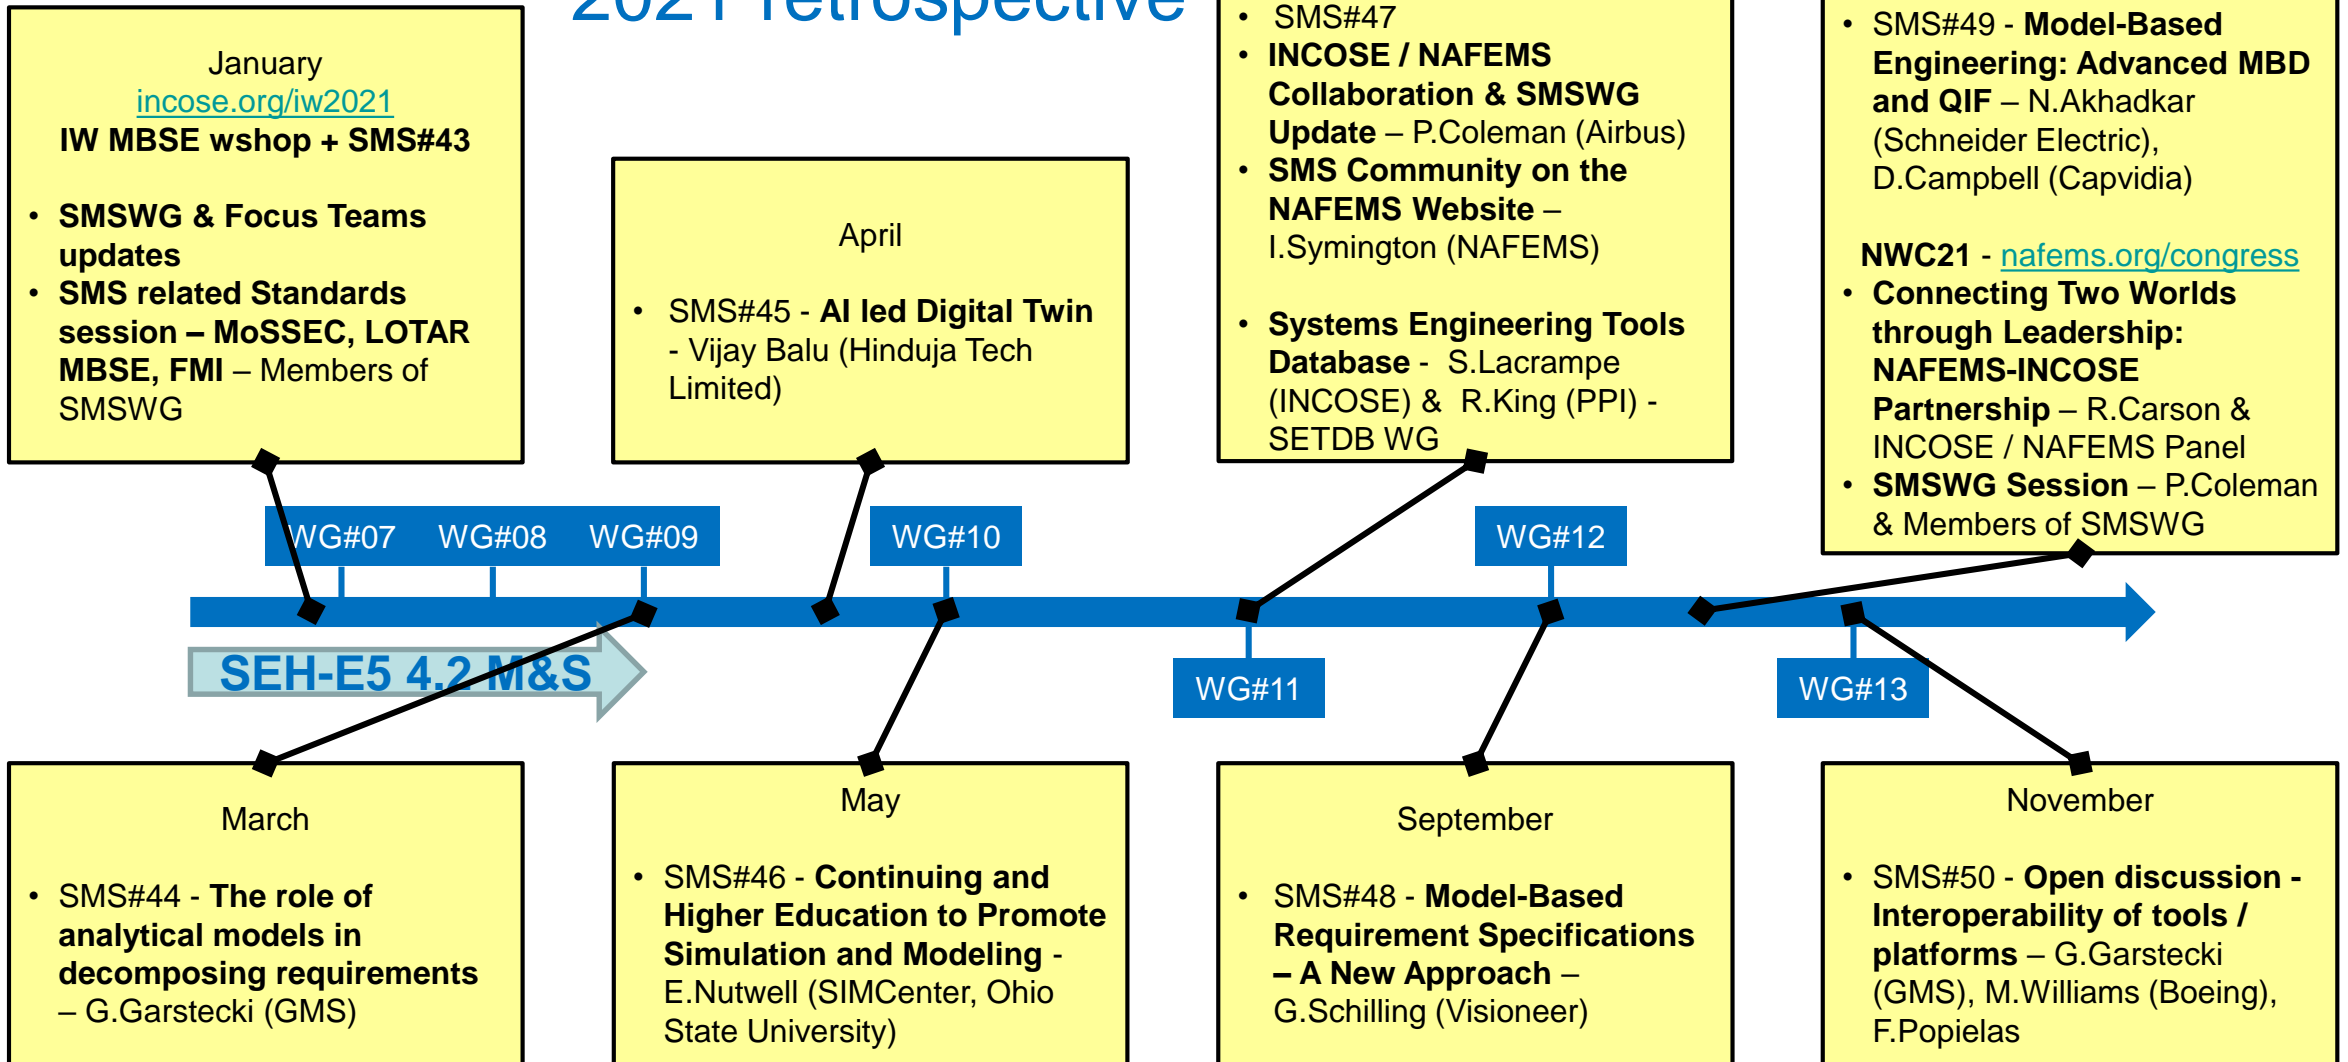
2021 retrospective

January
incose.org/iw2021
IW MBSE wshop + SMS#43

• SMSWG & Focus Teams updates
• SMS related Standards session – MoSSEC, LOTAR MBSE, FMI – Members of SMSWG

April

• SMS#45 - AI led Digital Twin - Vijay Balu (Hinduja Tech Limited)

• SMS#47
• INCOSE / NAFEMS Collaboration & SMSWG Update – P.Coleman (Airbus)
• SMS Community on the NAFEMS Website – I.Symington (NAFEMS)

• Systems Engineering Tools Database - S.Lacrampe (INCOSE) & R.King (PPI) - SETDB WG

• SMS#49 - Model-Based Engineering: Advanced MBD and QIF – N.Akhadkar (Schneider Electric), D.Campbell (Capvidia)

NWC21 - nafems.org/congress
• Connecting Two Worlds through Leadership: NAFEMS-INCOSE Partnership – R.Carson & INCOSE / NAFEMS Panel
• SMSWG Session – P.Coleman & Members of SMSWG

WG#07 WG#08 WG#09 WG#10 WG#12

SEH-E5 4.2 M&S

WG#11 WG#13

March

• SMS#44 - The role of analytical models in decomposing requirements – G.Garstecki (GMS)

May

• SMS#46 - Continuing and Higher Education to Promote Simulation and Modeling - E.Nutwell (SIMCenter, Ohio State University)

September

• SMS#48 - Model-Based Requirement Specifications – A New Approach – G.Schilling (Visioneer)

November

• SMS#50 - Open discussion - Interoperability of tools / platforms – G.Garstecki (GMS), M.Williams (Boeing), F.Popielas